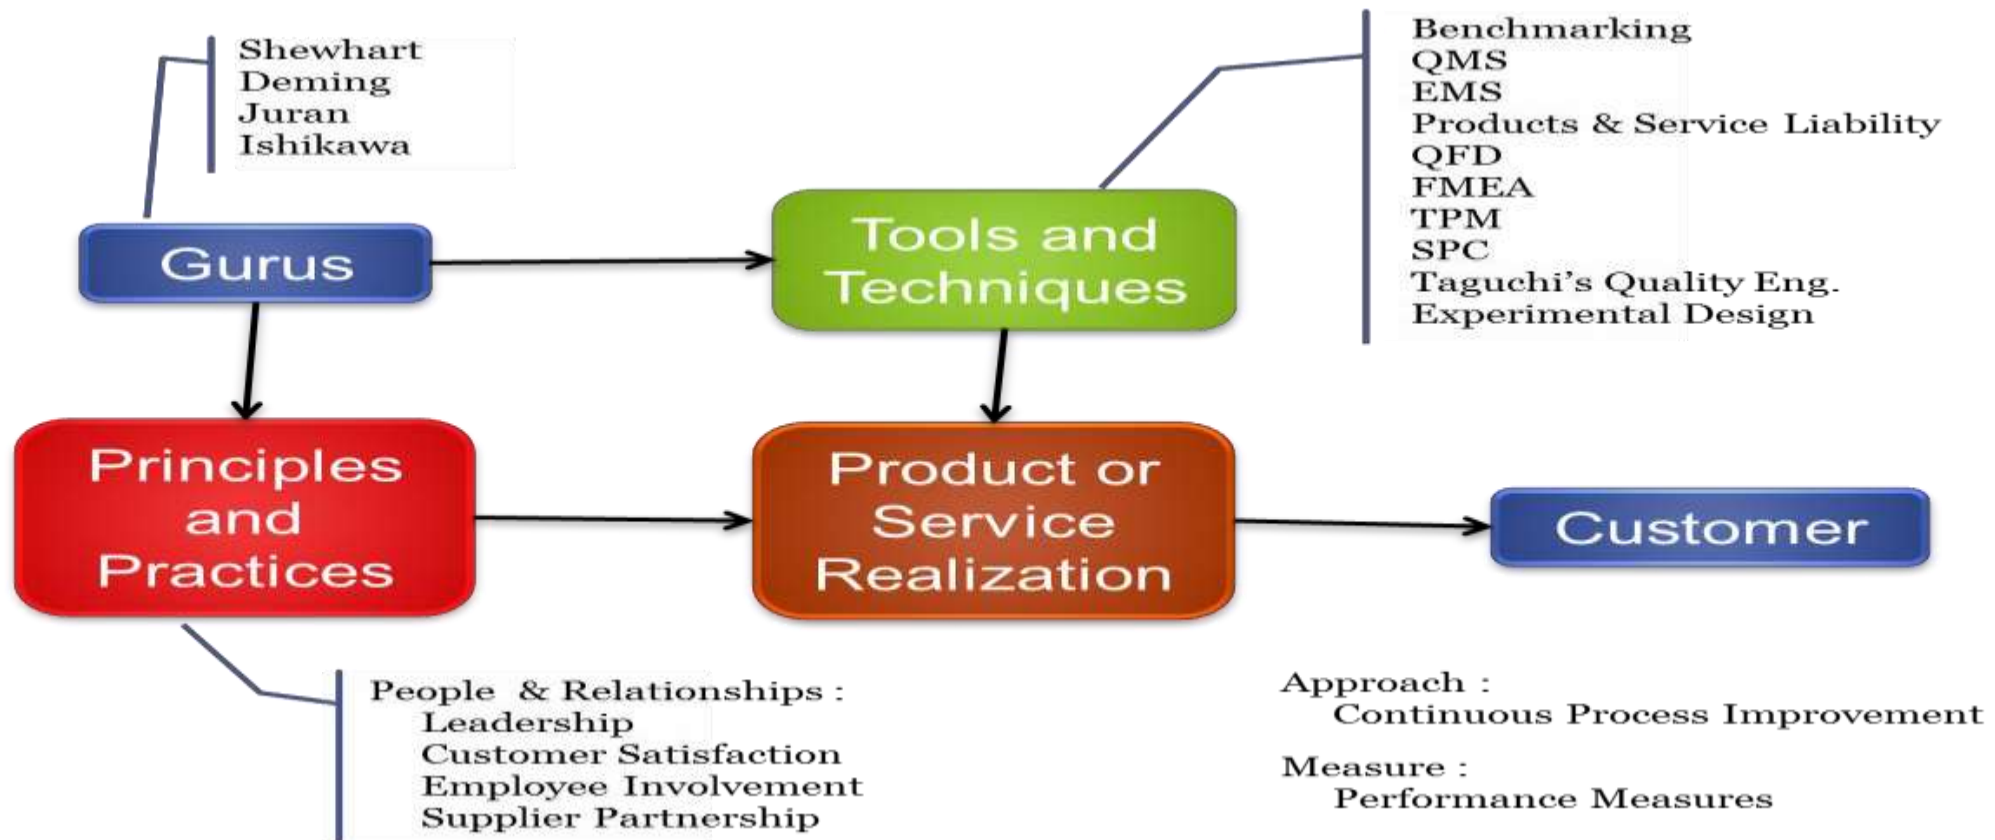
Shewhart
Deming
Juran
Ishikawa

Benchmarking
QMS
EMS
Products & Service Liability
QFD
FMEA
TPM
SPC
Taguchi's Quality Eng.
Experimental Design

Gurus

Tools and Techniques

Principles and Practices

Product or Service Realization

Customer

People & Relationships :
Leadership
Customer Satisfaction
Employee Involvement
Supplier Partnership

Approach :
Continuous Process Improvement

Measure :
Performance Measures